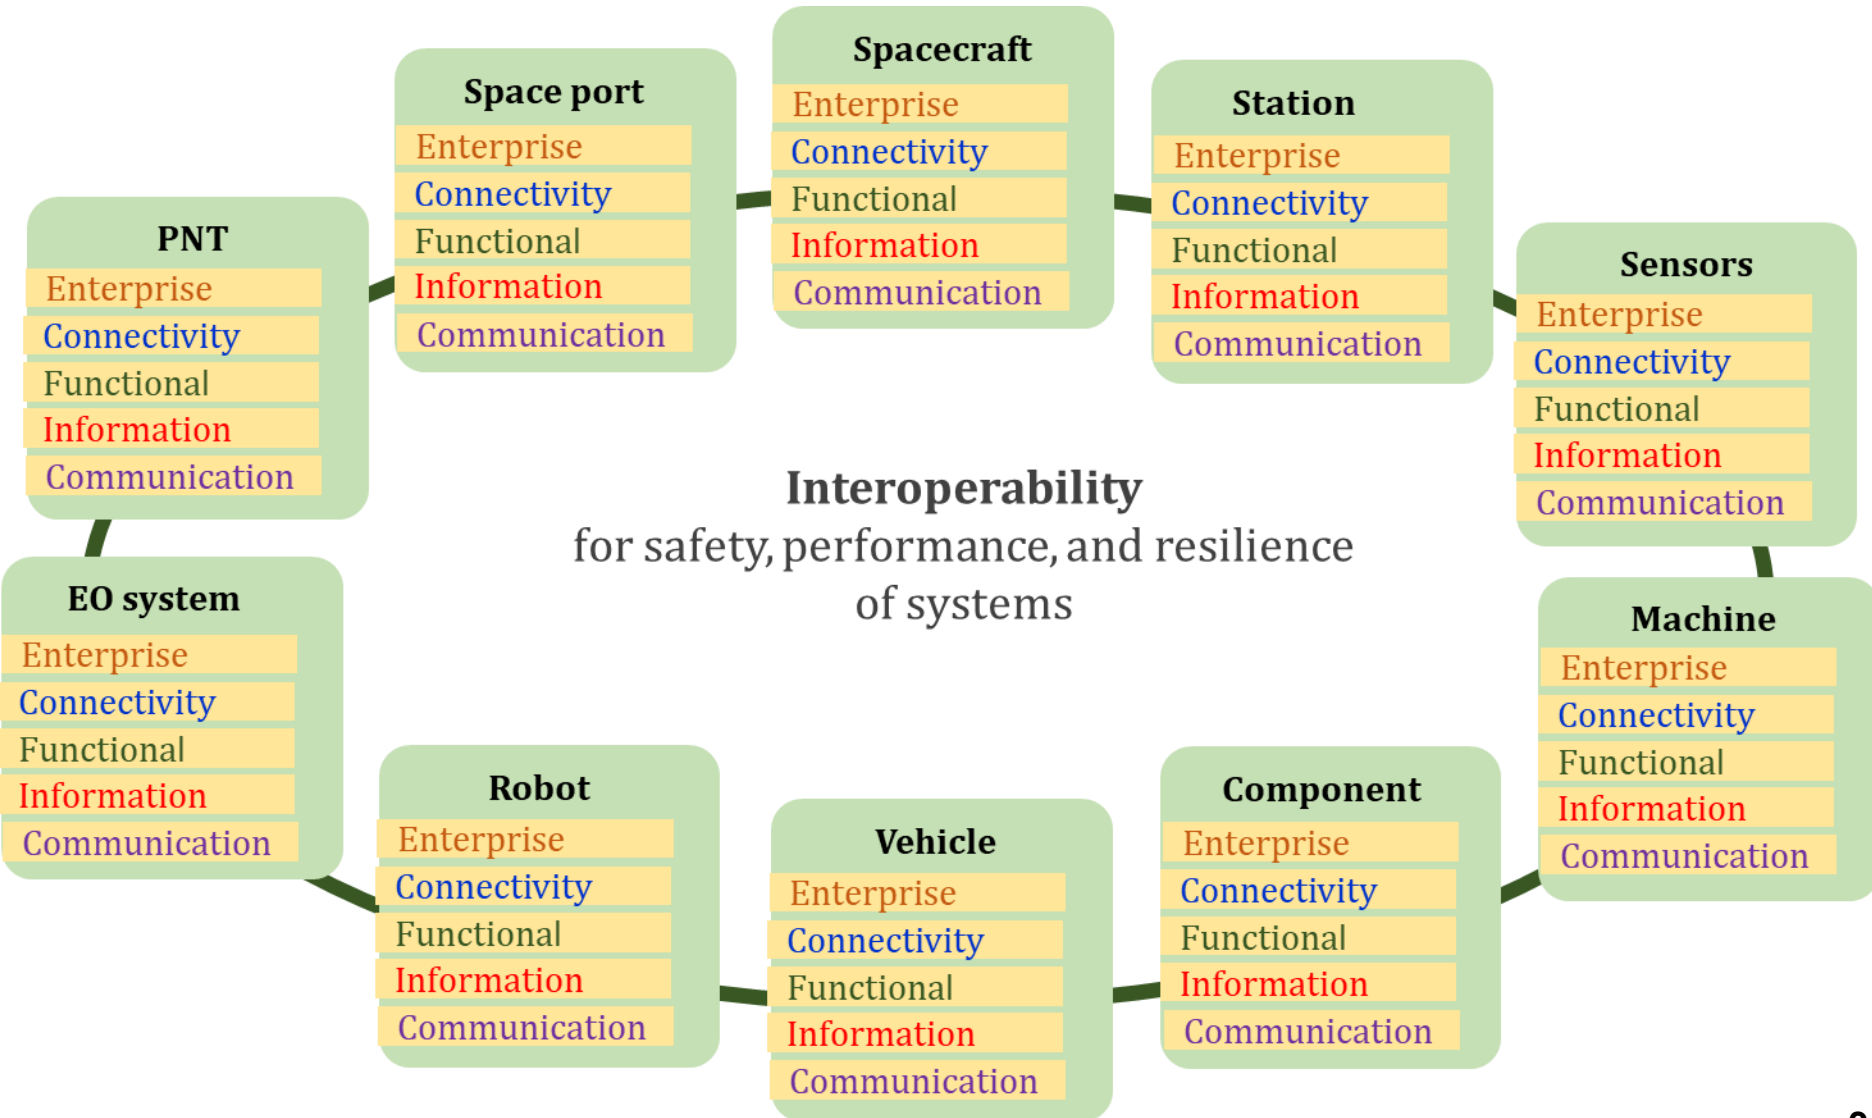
Spacecraft
Enterprise
Connectivity
Functional
Information
Communication

Space port
Enterprise
Connectivity
Functional
Information
Communication

Station
Enterprise
Connectivity
Functional
Information
Communication

PNT
Enterprise
Connectivity
Functional
Information
Communication

Sensors
Enterprise
Connectivity
Functional
Information
Communication

Interoperability
for safety, performance, and resilience of systems

EO system
Enterprise
Connectivity
Functional
Information
Communication

Machine
Enterprise
Connectivity
Functional
Information
Communication

Robot
Enterprise
Connectivity
Functional
Information
Communication

Component
Enterprise
Connectivity
Functional
Information
Communication

Vehicle
Enterprise
Connectivity
Functional
Information
Communication